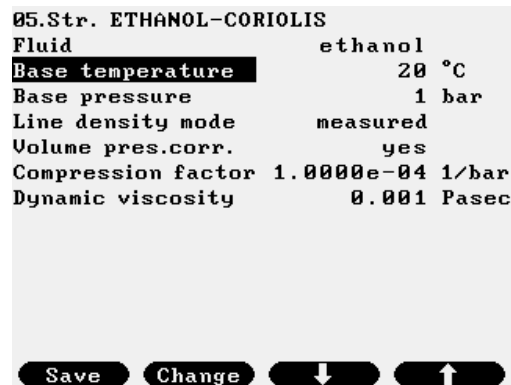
05.Str. ETHANOL-CORIOLIS

| | |
|---|---|
| Fluid | ethanol |
| Base temperature | 20 °C |
| Base pressure | 1 bar |
| Line density mode | measured |
| Volume pres.corr. | yes |
| Compression factor | 1.0000e-04 1/bar |
| Dynamic viscosity | 0.001 Pasec |

Save Change ⬇ ⬆